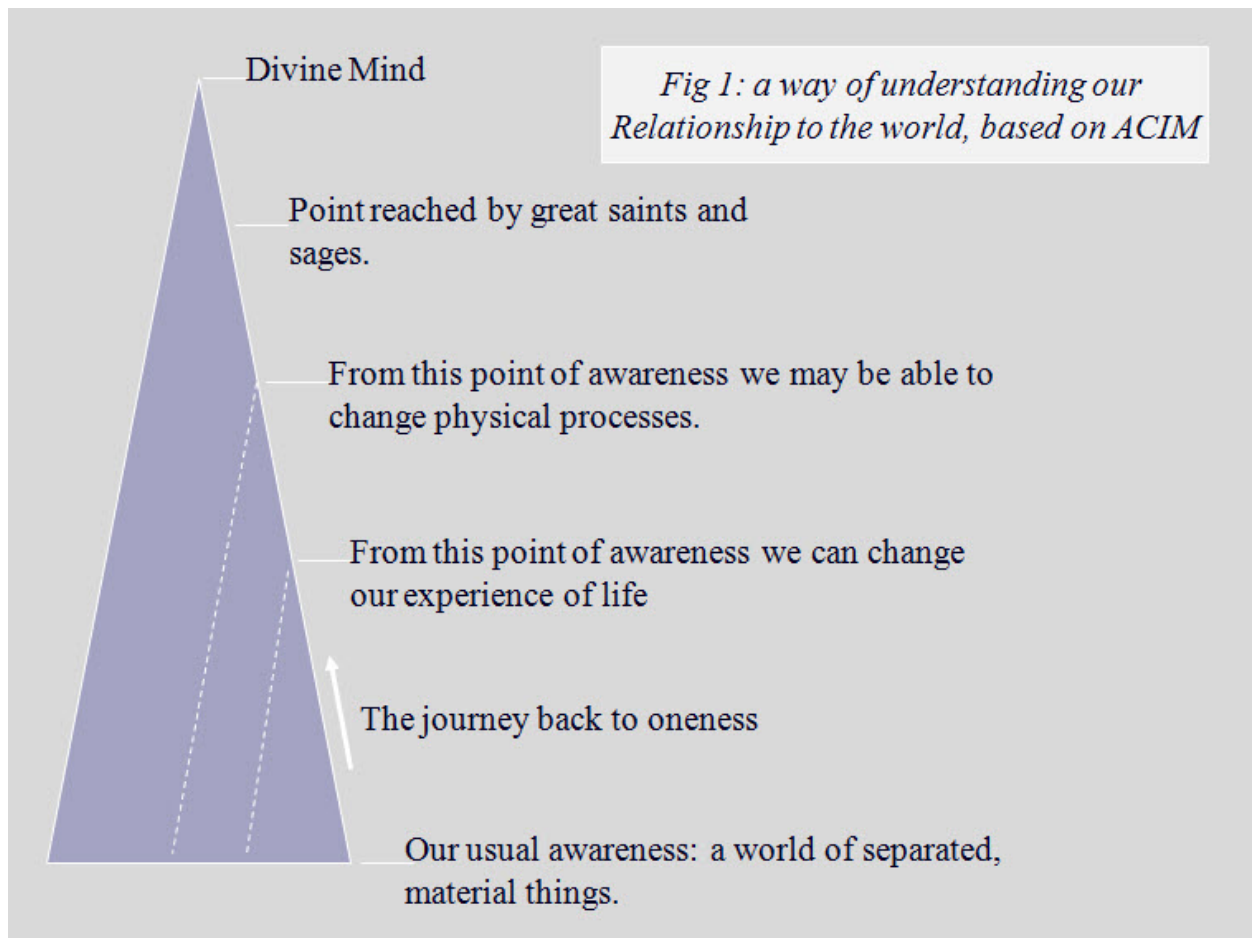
Fig 1: a way of understanding our Relationship to the world, based on ACIM

Divine Mind

Point reached by great saints and sages.

From this point of awareness we may be able to change physical processes.

From this point of awareness we can change our experience of life

The journey back to oneness

Our usual awareness: a world of separated, material things.